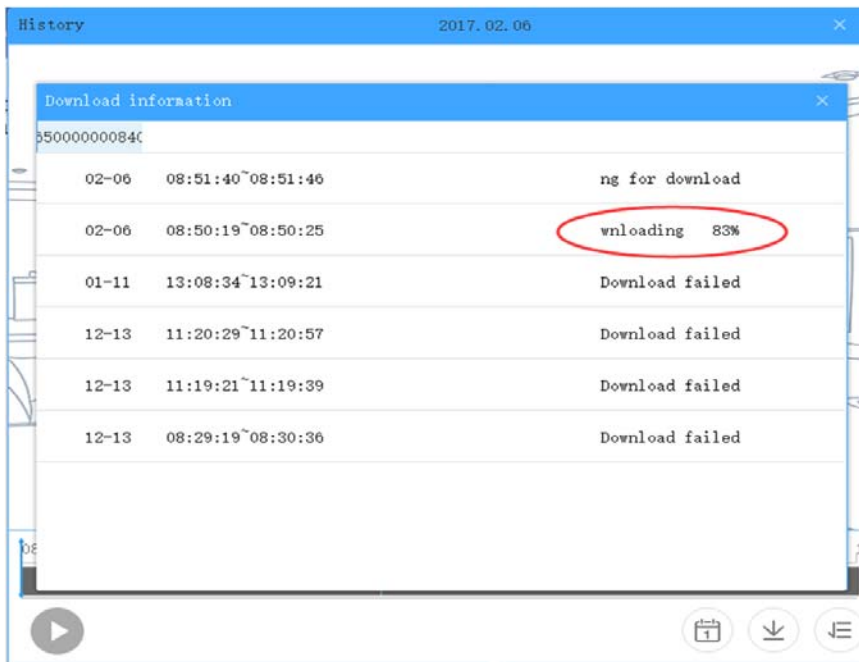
History 2017.02.06 ×

Download information ×

65000000084C

| | | |
|---|---|---|
| 02-06 | 08:51:40~08:51:46 | ng for download |
| 02-06 | 08:50:19~08:50:25 | wnloading 83% |
| 01-11 | 13:08:34~13:09:21 | Download failed |
| 12-13 | 11:20:29~11:20:57 | Download failed |
| 12-13 | 11:19:21~11:19:39 | Download failed |
| 12-13 | 08:29:19~08:30:36 | Download failed |

08

1